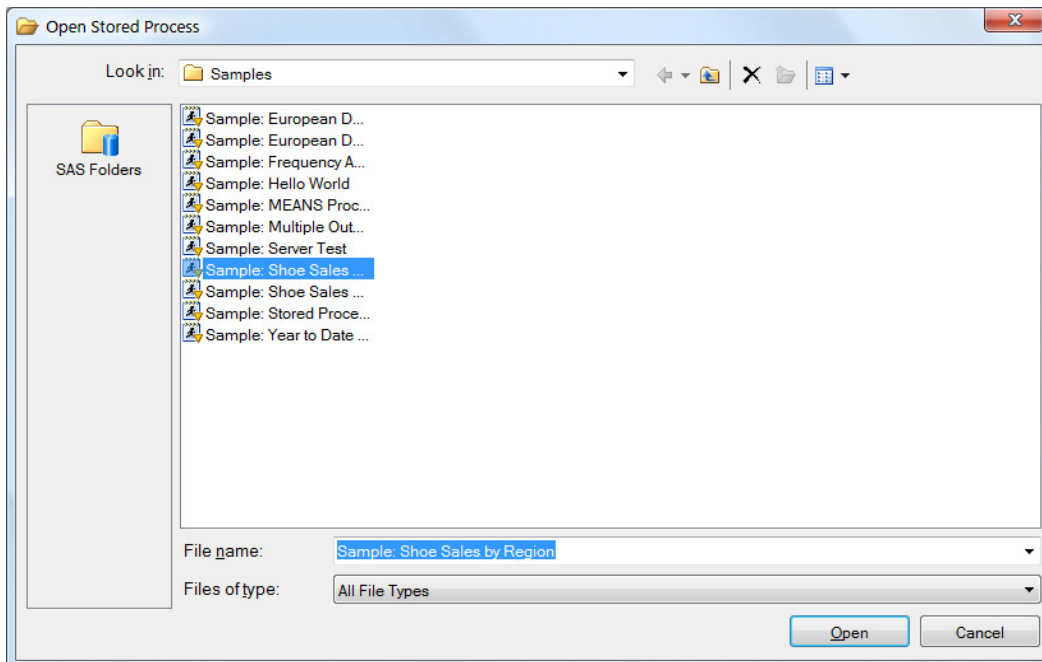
Open Stored Process

Look in: Samples

SAS Folders

Sample: European D...
Sample: European D...
Sample: Frequency A...
Sample: Hello World
Sample: MEANS Proc...
Sample: Multiple Out...
Sample: Server Test
Sample: Shoe Sales ...
Sample: Shoe Sales ...
Sample: Stored Proce...
Sample: Year to Date ...

File name: Sample: Shoe Sales by Region

Files of type: All File Types

Open
Cancel